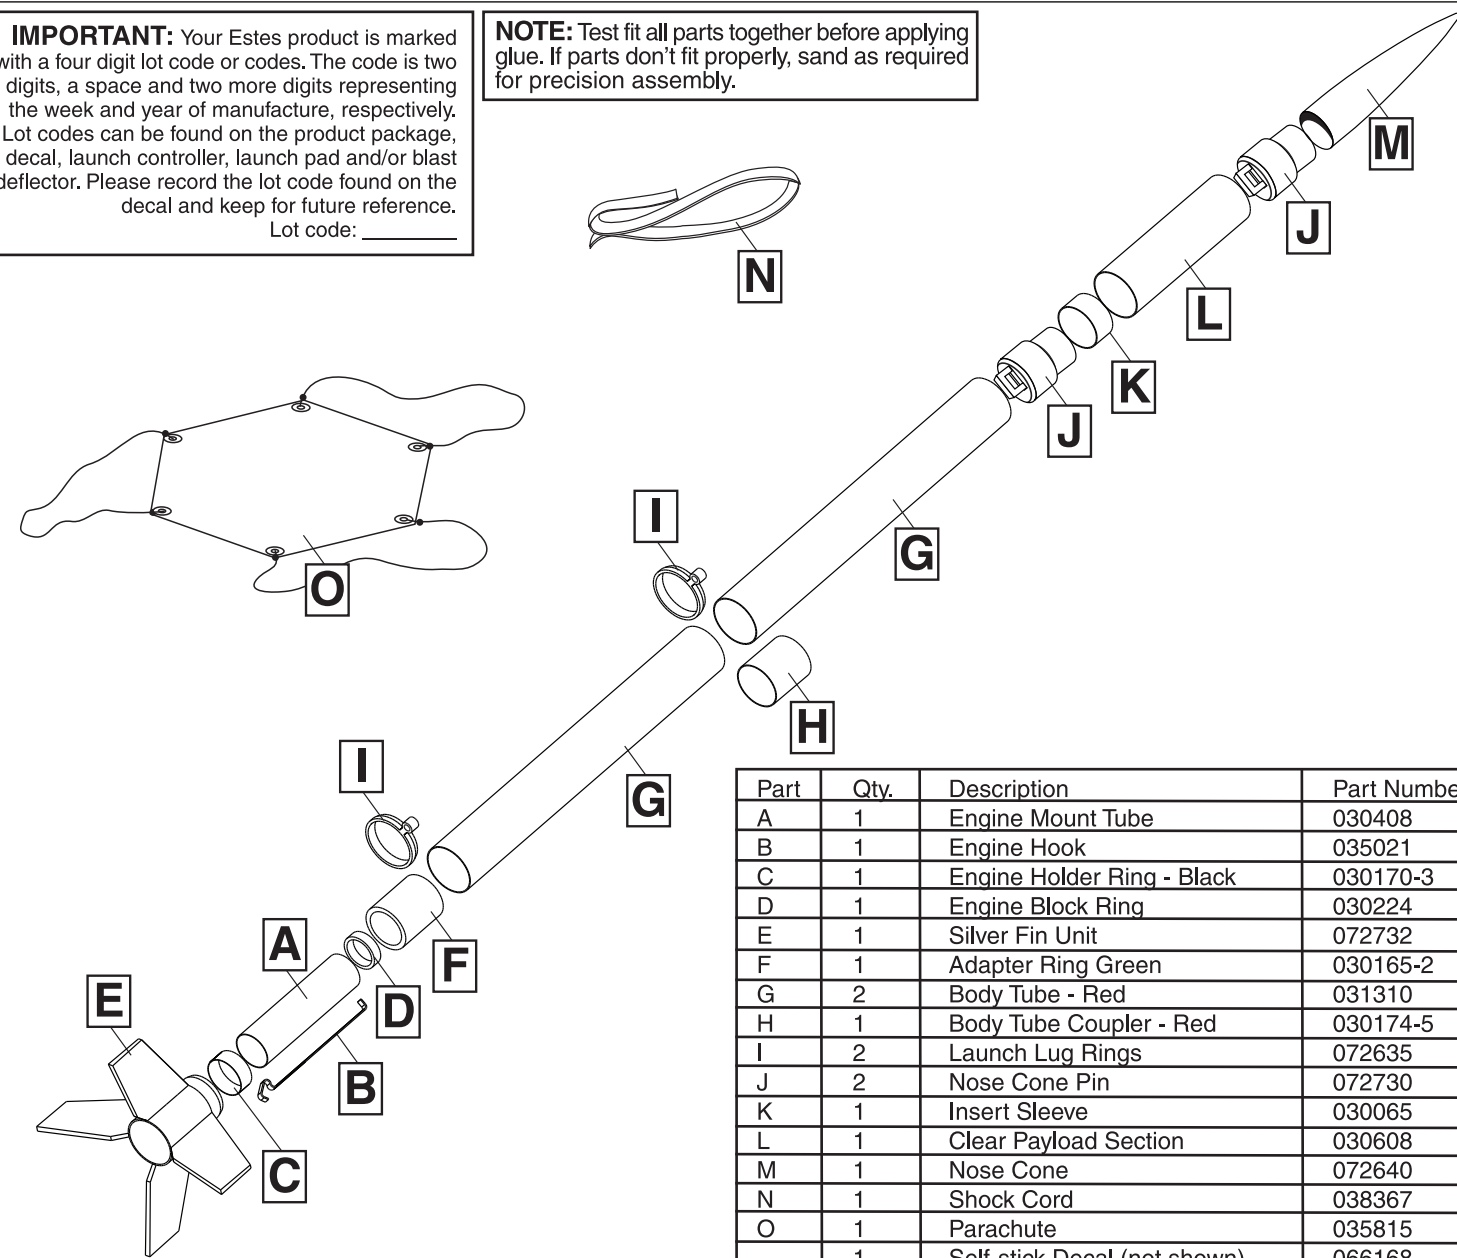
IMPORTANT: Your Estes product is marked with a four digit lot code or codes. The code is two digits, a space and two more digits representing the week and year of manufacture, respectively. Lot codes can be found on the product package, decal, launch controller, launch pad and/or blast deflector. Please record the lot code found on the decal and keep for future reference.
Lot code: ________

NOTE: Test fit all parts together before applying glue. If parts don't fit properly, sand as required for precision assembly.

M

J

N

L

K

J

O

I

G

H

I

G

A

F

E

D

B

C

| Part | Qty. | Description | Part Numbe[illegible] |
|---|---|---|---|
| A | 1 | Engine Mount Tube | 030408 |
| B | 1 | Engine Hook | 035021 |
| C | 1 | Engine Holder Ring - Black | 030170-3 |
| D | 1 | Engine Block Ring | 030224 |
| E | 1 | Silver Fin Unit | 072732 |
| F | 1 | Adapter Ring Green | 030165-2 |
| G | 2 | Body Tube - Red | 031310 |
| H | 1 | Body Tube Coupler - Red | 030174-5 |
| I | 2 | Launch Lug Rings | 072635 |
| J | 2 | Nose Cone Pin | 072730 |
| K | 1 | Insert Sleeve | 030065 |
| L | 1 | Clear Payload Section | 030608 |
| M | 1 | Nose Cone | 072640 |
| N | 1 | Shock Cord | 038367 |
| O | 1 | Parachute | 035815 |
|  | 1 | Self-stick Decal (not shown) | 066168 |